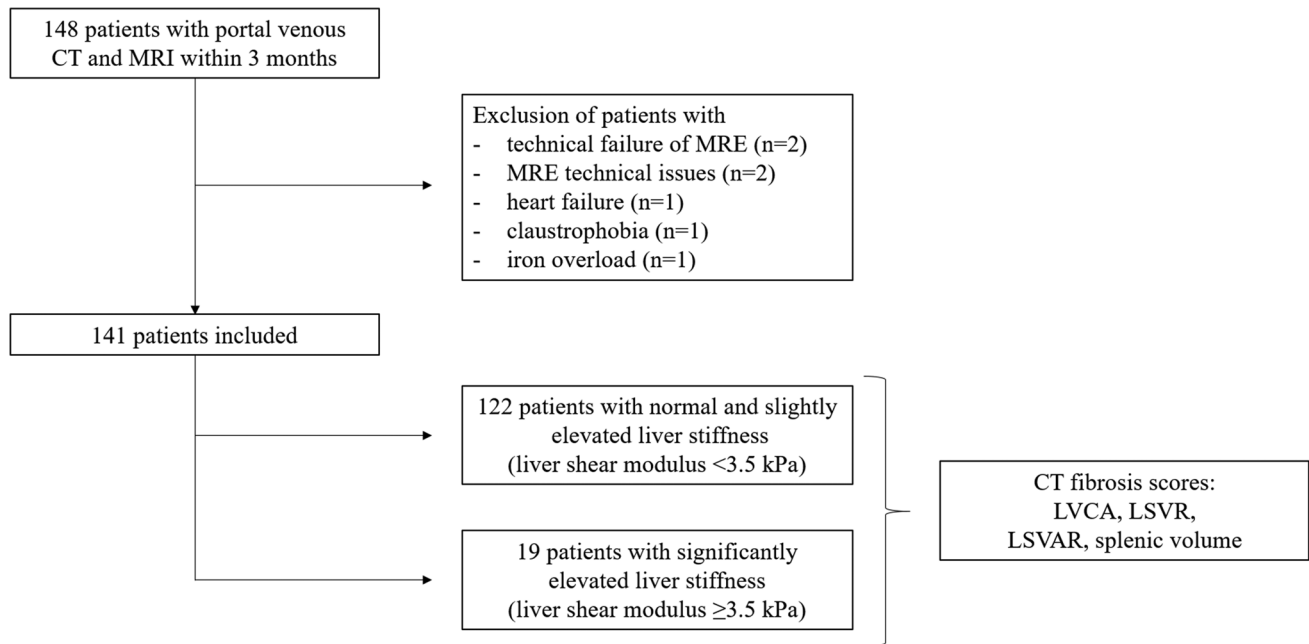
148 patients with portal venous CT and MRI within 3 months

Exclusion of patients with
- technical failure of MRE (n=2)
- MRE technical issues (n=2)
- heart failure (n=1)
- claustrophobia (n=1)
- iron overload (n=1)

141 patients included

122 patients with normal and slightly elevated liver stiffness (liver shear modulus <3.5 kPa)

19 patients with significantly elevated liver stiffness (liver shear modulus ≥3.5 kPa)

CT fibrosis scores: LVCA, LSVR, LSVAR, splenic volume